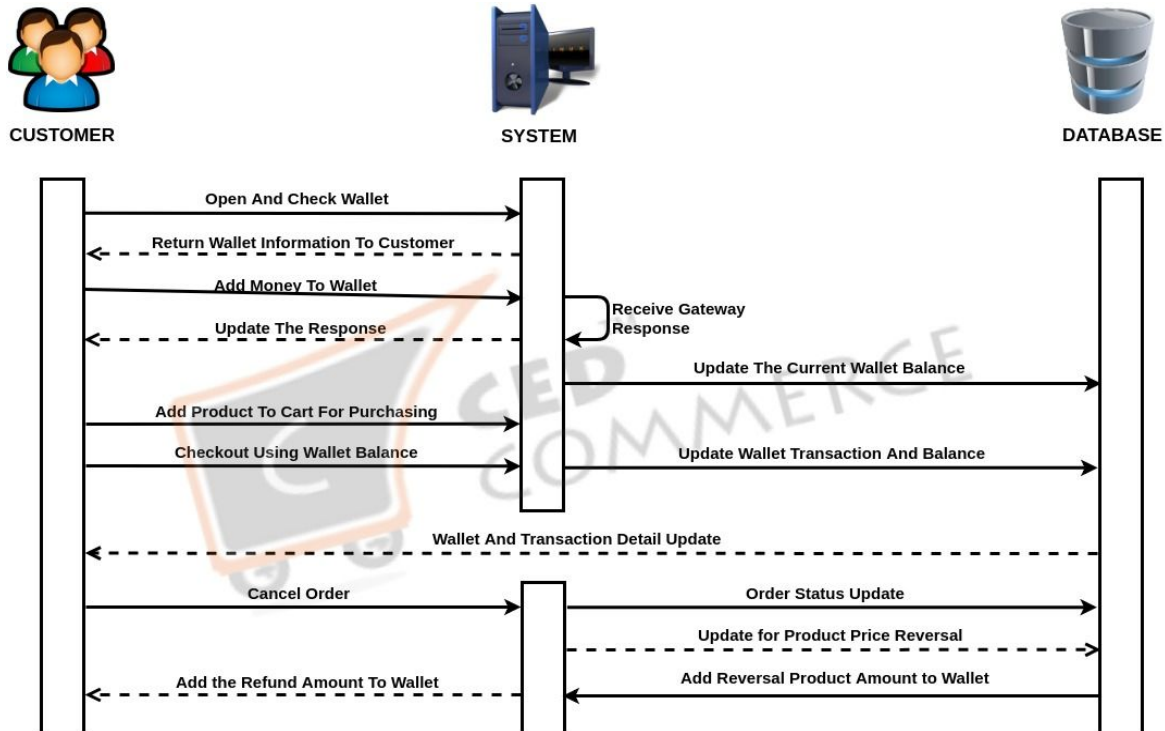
CUSTOMER

SYSTEM

DATABASE

Open And Check Wallet

Return Wallet Information To Customer

Add Money To Wallet

Receive Gateway Response

Update The Response

Update The Current Wallet Balance

Add Product To Cart For Purchasing

Checkout Using Wallet Balance

Update Wallet Transaction And Balance

Wallet And Transaction Detail Update

Cancel Order

Order Status Update

Update for Product Price Reversal

Add the Refund Amount To Wallet

Add Reversal Product Amount to Wallet

CED COMMERCE